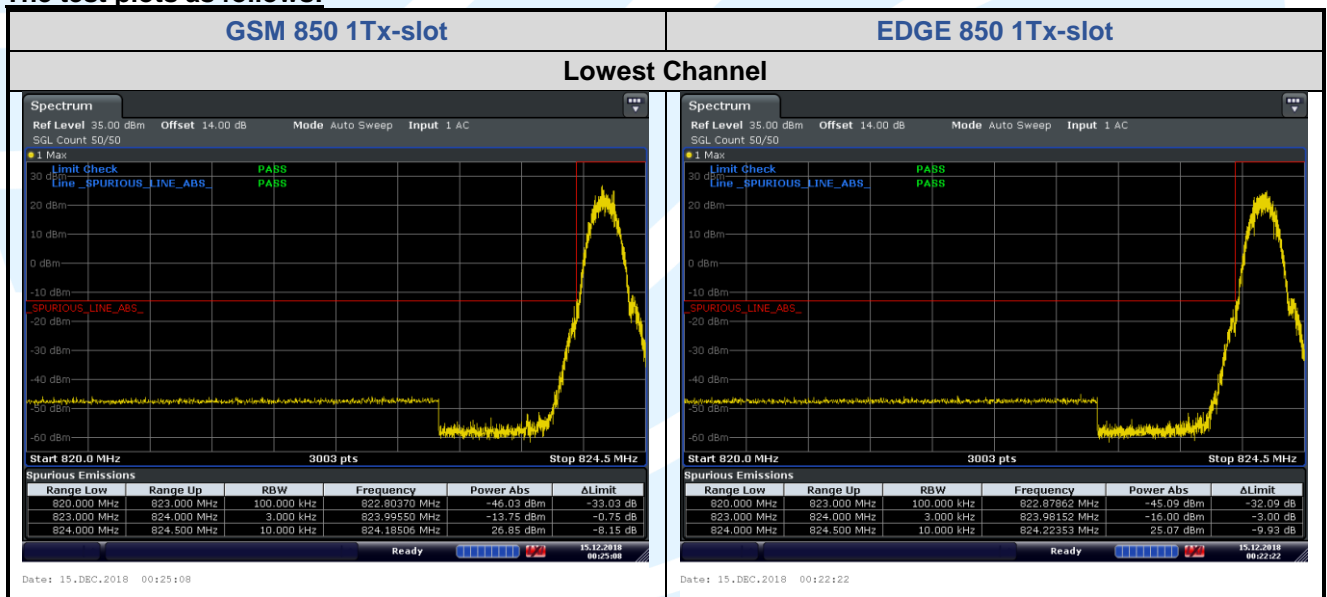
The test plots as follows:

| GSM 850 1Tx-slot | EDGE 850 1Tx-slot |
|---|---|
| Lowest Channel | |

Spectrum
Ref Level 35.00 dBm Offset 14.00 dB Mode Auto Sweep Input 1 AC
SGL Count 50/50
1 Max
Limit Check PASS
Line _SPURIOUS_LINE_ABS_ PASS
30 dBm
20 dBm
10 dBm
0 dBm
-10 dBm
_SPURIOUS_LINE_ABS_
-20 dBm
-30 dBm
-40 dBm
-50 dBm
-60 dBm
Start 820.0 MHz 3003 pts Stop 824.5 MHz
Spurious Emissions

| Range Low | Range Up | RBW | Frequency | Power Abs | ΔLimit |
|---|---|---|---|---|---|
| 820.000 MHz | 823.000 MHz | 100.000 kHz | 822.80370 MHz | -46.03 dBm | -33.03 dB |
| 823.000 MHz | 824.000 MHz | 3.000 kHz | 823.99550 MHz | -13.75 dBm | -0.75 dB |
| 824.000 MHz | 824.500 MHz | 10.000 kHz | 824.18506 MHz | 26.85 dBm | -8.15 dB |

Ready 15.12.2018 00:25:08
Date: 15.DEC.2018 00:25:08

Spectrum
Ref Level 35.00 dBm Offset 14.00 dB Mode Auto Sweep Input 1 AC
SGL Count 50/50
1 Max
Limit Check PASS
Line _SPURIOUS_LINE_ABS_ PASS
30 dBm
20 dBm
10 dBm
0 dBm
-10 dBm
_SPURIOUS_LINE_ABS_
-20 dBm
-30 dBm
-40 dBm
-50 dBm
-60 dBm
Start 820.0 MHz 3003 pts Stop 824.5 MHz
Spurious Emissions

| Range Low | Range Up | RBW | Frequency | Power Abs | ΔLimit |
|---|---|---|---|---|---|
| 820.000 MHz | 823.000 MHz | 100.000 kHz | 822.87862 MHz | -45.09 dBm | -32.09 dB |
| 823.000 MHz | 824.000 MHz | 3.000 kHz | 823.98152 MHz | -16.00 dBm | -3.00 dB |
| 824.000 MHz | 824.500 MHz | 10.000 kHz | 824.22353 MHz | 25.07 dBm | -9.93 dB |

Ready 15.12.2018 00:22:22
Date: 15.DEC.2018 00:22:22